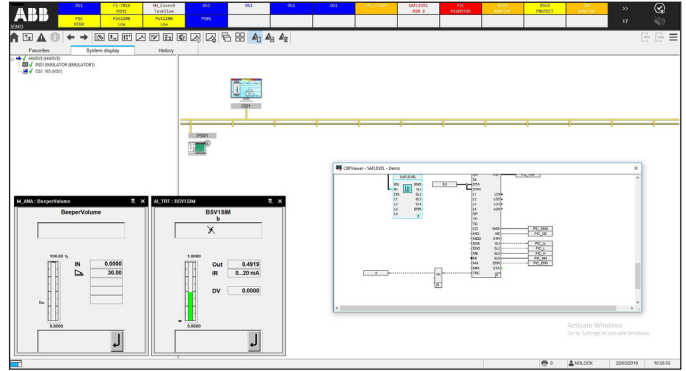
ABB
800xA

OS1
PSI
HIGH
FI-7816
HIHI
PUS1200
Low
HW_Conse0
SeddlSim
PUS1200
Low
OS1
PS01
OS1
OS1
OS1
SAFLEVEL
HIH 2
FS1
HIGHSTOP
BS03
PROTECT
>>
17

Favorites
System display
History

HWSVS (HWSVS)
PS01 EMULATOR (EMULATOR1)
OS1 VS (VS1)

OS1

PS01

M_AMA : BeeperVolume
BeeperVolume
500.00 %
IN 0.0000
30.00
0.0000

AI_TRE : BSV1SIM
BSV1SIM
b
1.0000
Out 0.4919
IR 0...20 mA
DV 0.0000
0.0000

CBFViewer - SAFLEVEL - Demo
SAFLEVEL

Activate Windows
Go to Settings to activate Windows.

NOLOCK
22/03/2019
10:06:55